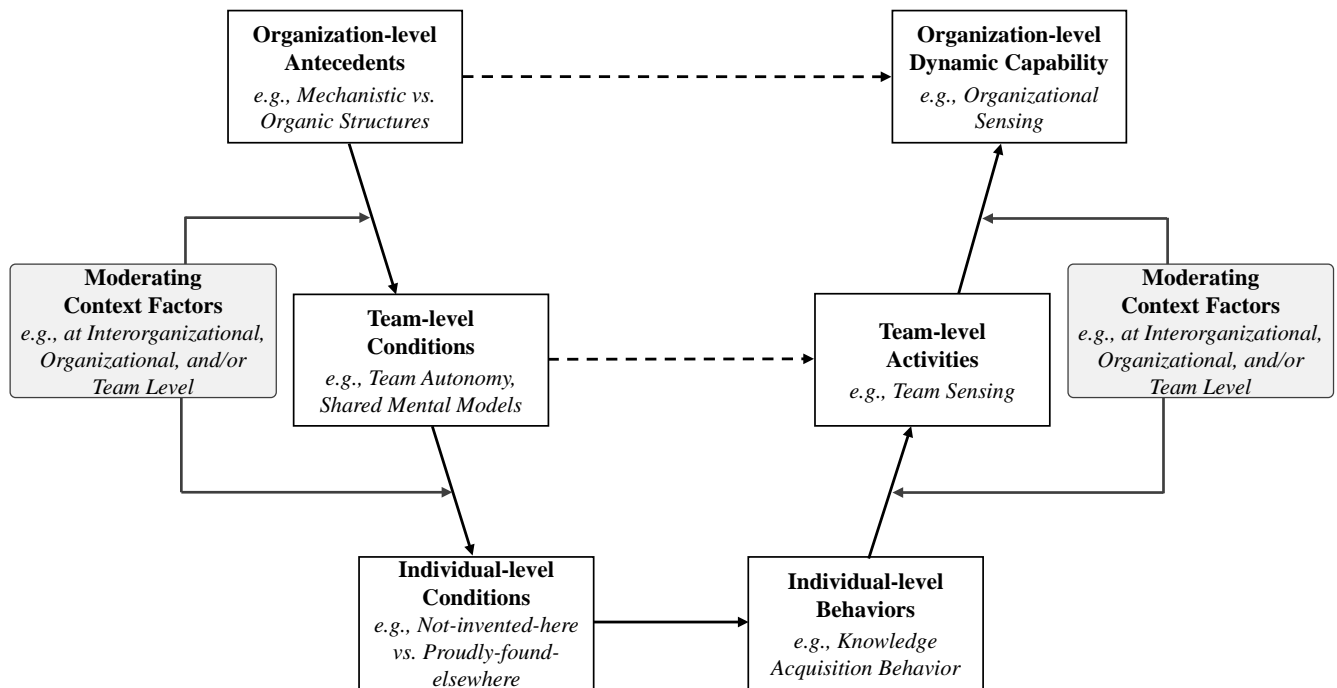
Organization-level Antecedents
e.g., Mechanistic vs. Organic Structures

Organization-level Dynamic Capability
e.g., Organizational Sensing

Moderating Context Factors
e.g., at Interorganizational, Organizational, and/or Team Level

Team-level Conditions
e.g., Team Autonomy, Shared Mental Models

Team-level Activities
e.g., Team Sensing

Moderating Context Factors
e.g., at Interorganizational, Organizational, and/or Team Level

Individual-level Conditions
e.g., Not-invented-here vs. Proudly-found-elsewhere

Individual-level Behaviors
e.g., Knowledge Acquisition Behavior